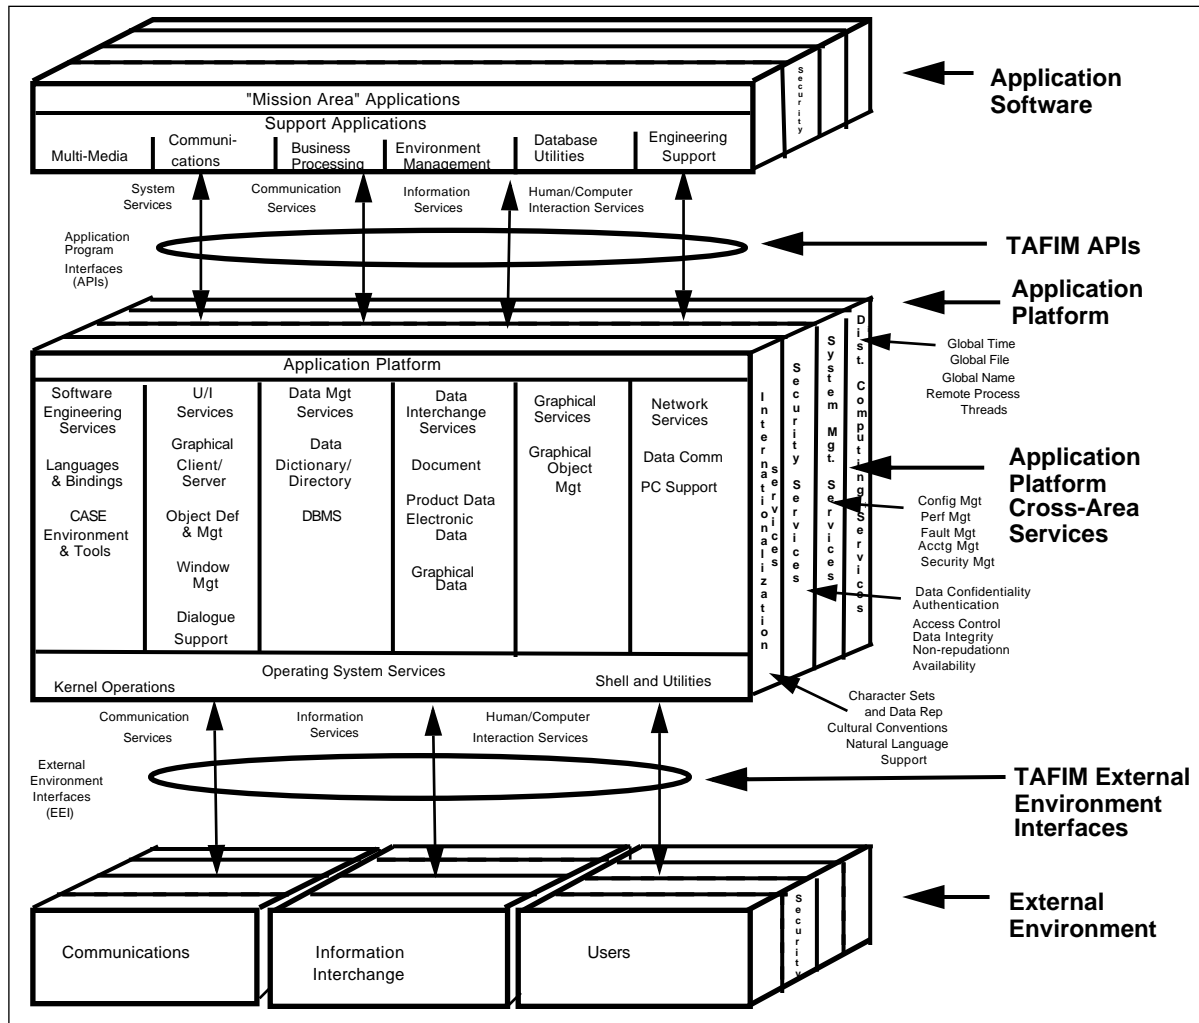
Security

Application Software

"Mission Area" Applications

Support Applications

Multi-Media

Communications

Business Processing

Environment Management

Database Utilities

Engineering Support

System Services

Communication Services

Information Services

Human/Computer Interaction Services

Application Program Interfaces (APIs)

TAFIM APIs

Application Platform

Application Platform

Software Engineering Services

Languages & Bindings

CASE Environment & Tools

U/I Services

Graphical Client/ Server

Object Def & Mgt

Window Mgt

Dialogue Support

Data Mgt Services

Data Dictionary/ Directory

DBMS

Data Interchange Services

Document

Product Data

Electronic Data

Graphical Data

Graphical Services

Graphical Object Mgt

Network Services

Data Comm

PC Support

Internationalization services

Security Services

System Mgt. Services

Dist. Computing Services

Global Time
Global File
Global Name
Remote Process
Threads

Application Platform Cross-Area Services

Config Mgt
Perf Mgt
Fault Mgt
Acctg Mgt
Security Mgt

Data Confidentiality
Authentication
Access Control
Data Integrity
Non-repudationn
Availability

Operating System Services

Kernel Operations

Shell and Utilities

Character Sets and Data Rep
Cultural Conventions
Natural Language Support

Communication Services

Information Services

Human/Computer Interaction Services

External Environment Interfaces (EEI)

TAFIM External Environment Interfaces

Communications

Information Interchange

Users

Security

External Environment